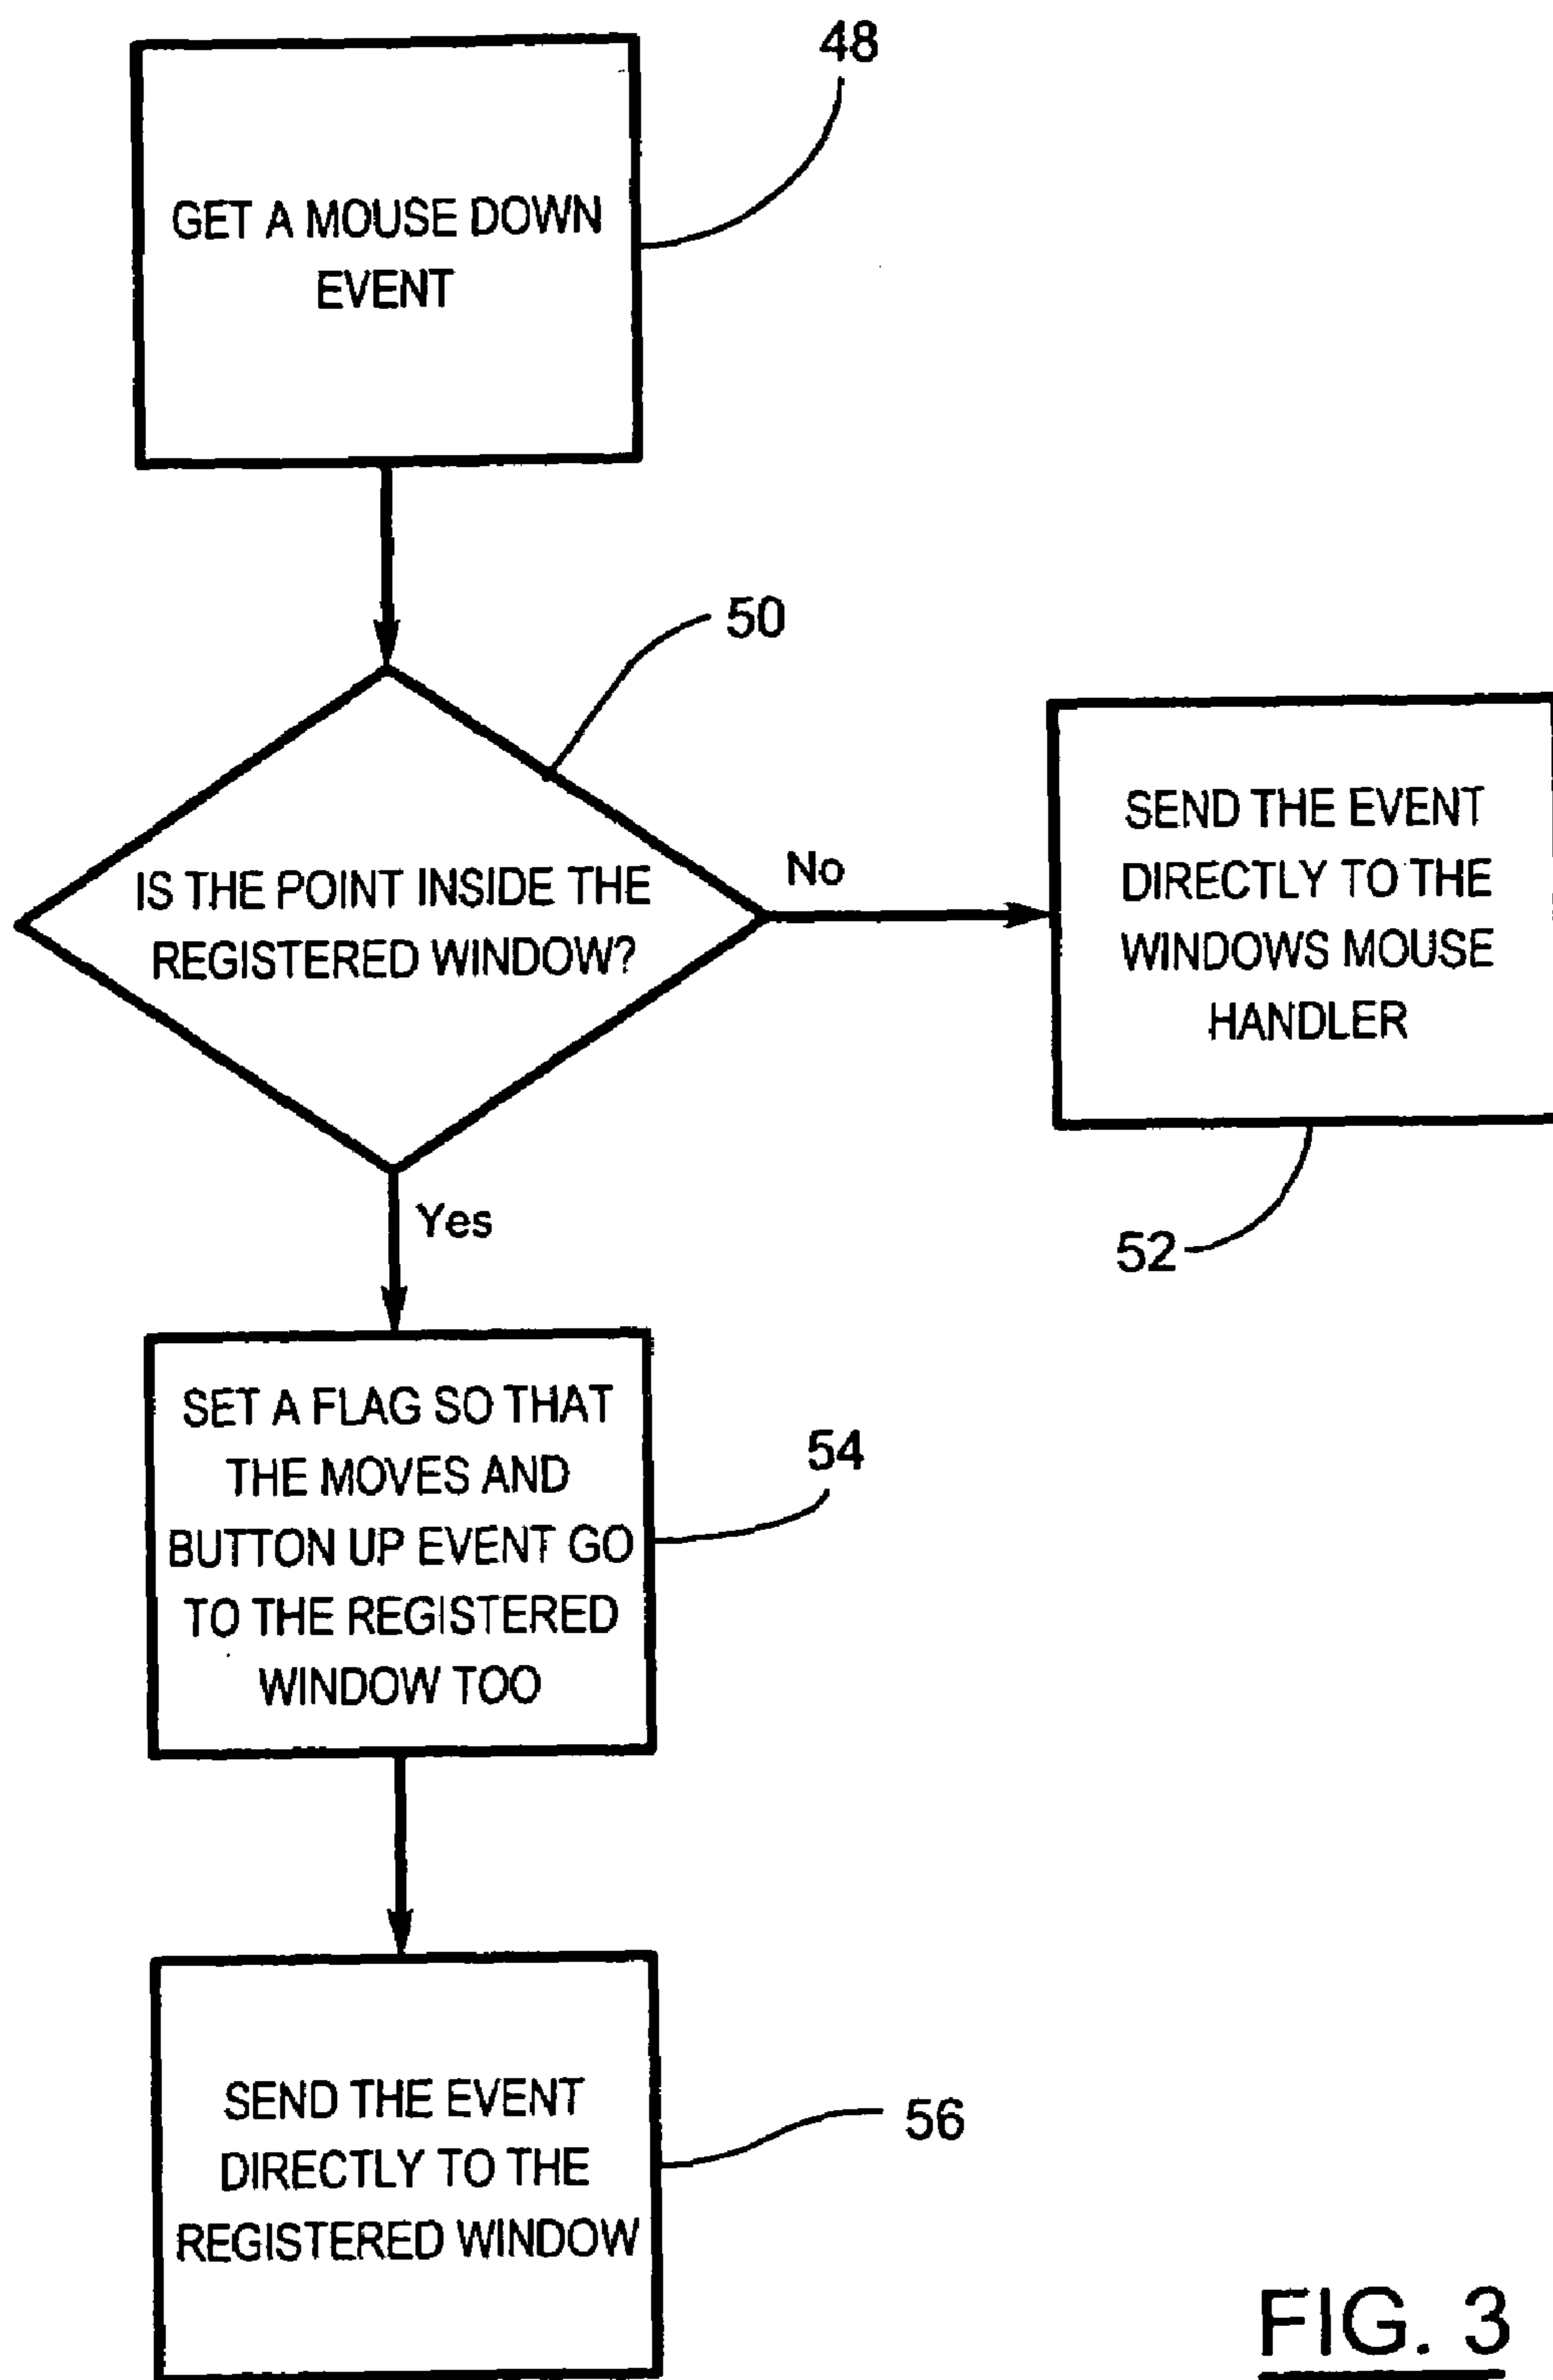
48

GET A MOUSE DOWN EVENT

50

IS THE POINT INSIDE THE REGISTERED WINDOW?

No

SEND THE EVENT DIRECTLY TO THE WINDOWS MOUSE HANDLER

52

Yes

SET A FLAG SO THAT THE MOVES AND BUTTON UP EVENT GO TO THE REGISTERED WINDOW TOO

54

SEND THE EVENT DIRECTLY TO THE REGISTERED WINDOW

56

FIG. 3